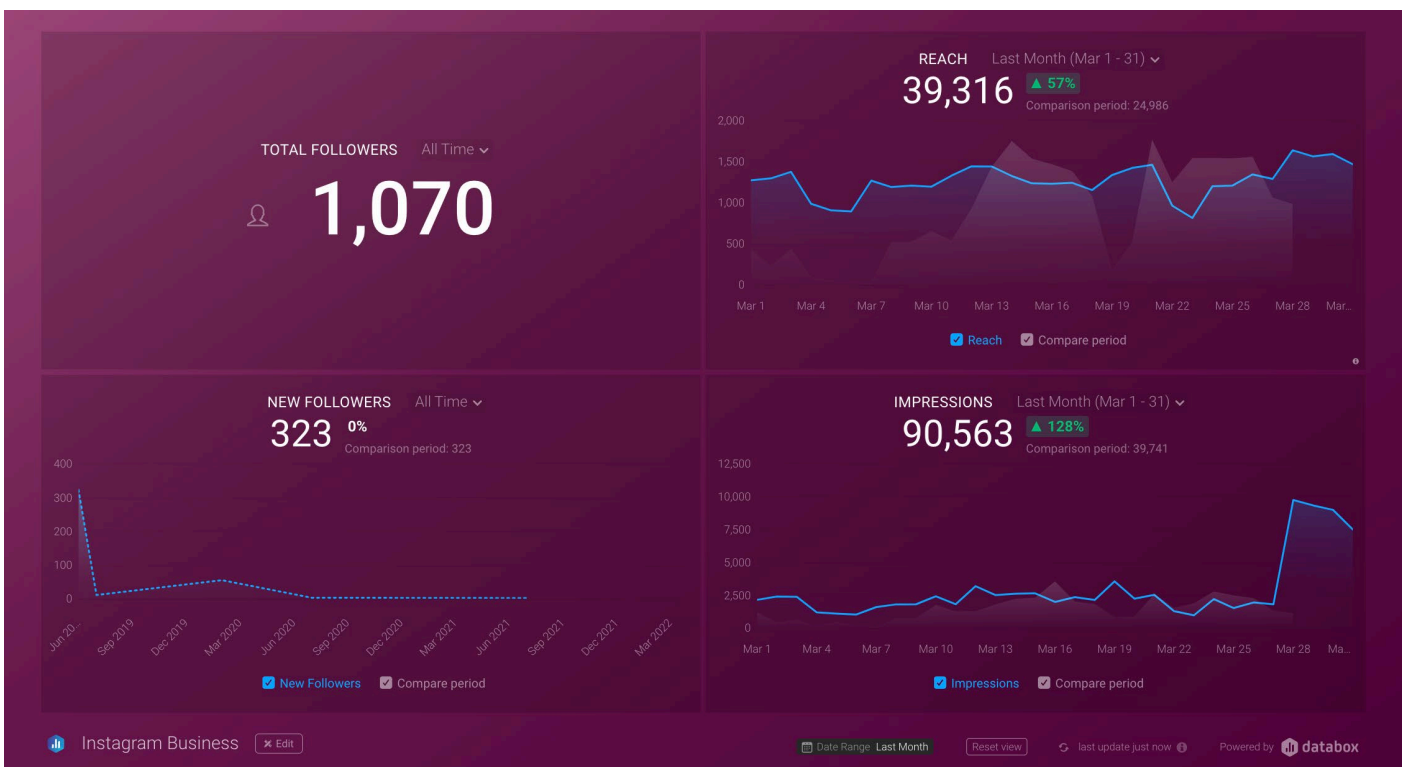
TOTAL FOLLOWERS All Time

1,070

REACH Last Month (Mar 1 - 31)

39,316 ▲ 57%

Comparison period: 24,986

2,000
1,500
1,000
500
0

Mar 1 Mar 4 Mar 7 Mar 10 Mar 13 Mar 16 Mar 19 Mar 22 Mar 25 Mar 28 Mar...

Reach Compare period

NEW FOLLOWERS All Time

323 0%

Comparison period: 323

400
300
200
100
0

Jun 20... Sep 2019 Dec 2019 Mar 2020 Jun 2020 Sep 2020 Dec 2020 Mar 2021 Jun 2021 Sep 2021 Dec 2021 Mar 2022

New Followers Compare period

IMPRESSIONS Last Month (Mar 1 - 31)

90,563 ▲ 128%

Comparison period: 39,741

12,500
10,000
7,500
5,000
2,500
0

Mar 1 Mar 4 Mar 7 Mar 10 Mar 13 Mar 16 Mar 19 Mar 22 Mar 25 Mar 28 Ma...

Impressions Compare period

Instagram Business Edit

Date Range Last Month Reset view last update just now Powered by databox